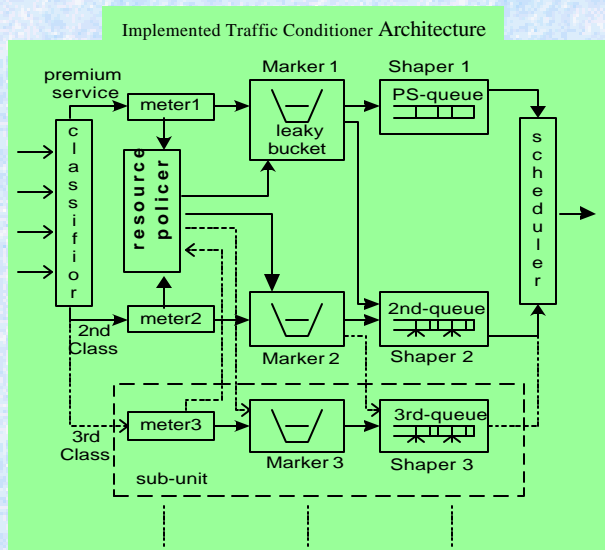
Implemented Traffic Conditioner Architecture

premium service

meter1

Marker 1

leaky bucket

Shaper 1

PS-queue

classifior

resource policer

scheduler

2nd Class

meter2

Marker 2

2nd-queue

Shaper 2

3rd Class

meter3

Marker 3

3rd-queue

Shaper 3

sub-unit